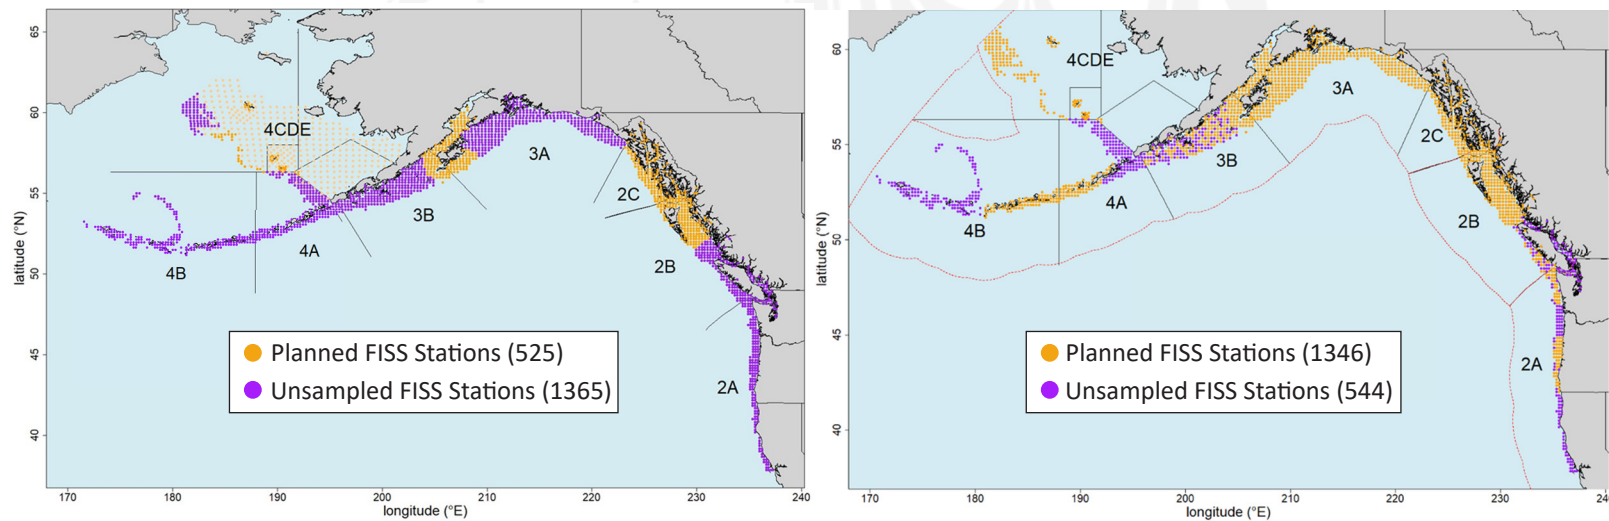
65
60
55
50
45
40
latitude (°N)
4CDE
3A
2C
3B
4A
4B
2B
2A
Planned FISS Stations (525)
Unsampled FISS Stations (1365)
170 180 190 200 210 220 230 240
longitude (°E)

60
55
50
45
40
latitude (°N)
4CDE
3A
2C
3B
4A
4B
2B
2A
Planned FISS Stations (1346)
Unsampled FISS Stations (544)
170 180 190 200 210 220 230 24
longitude (°E)